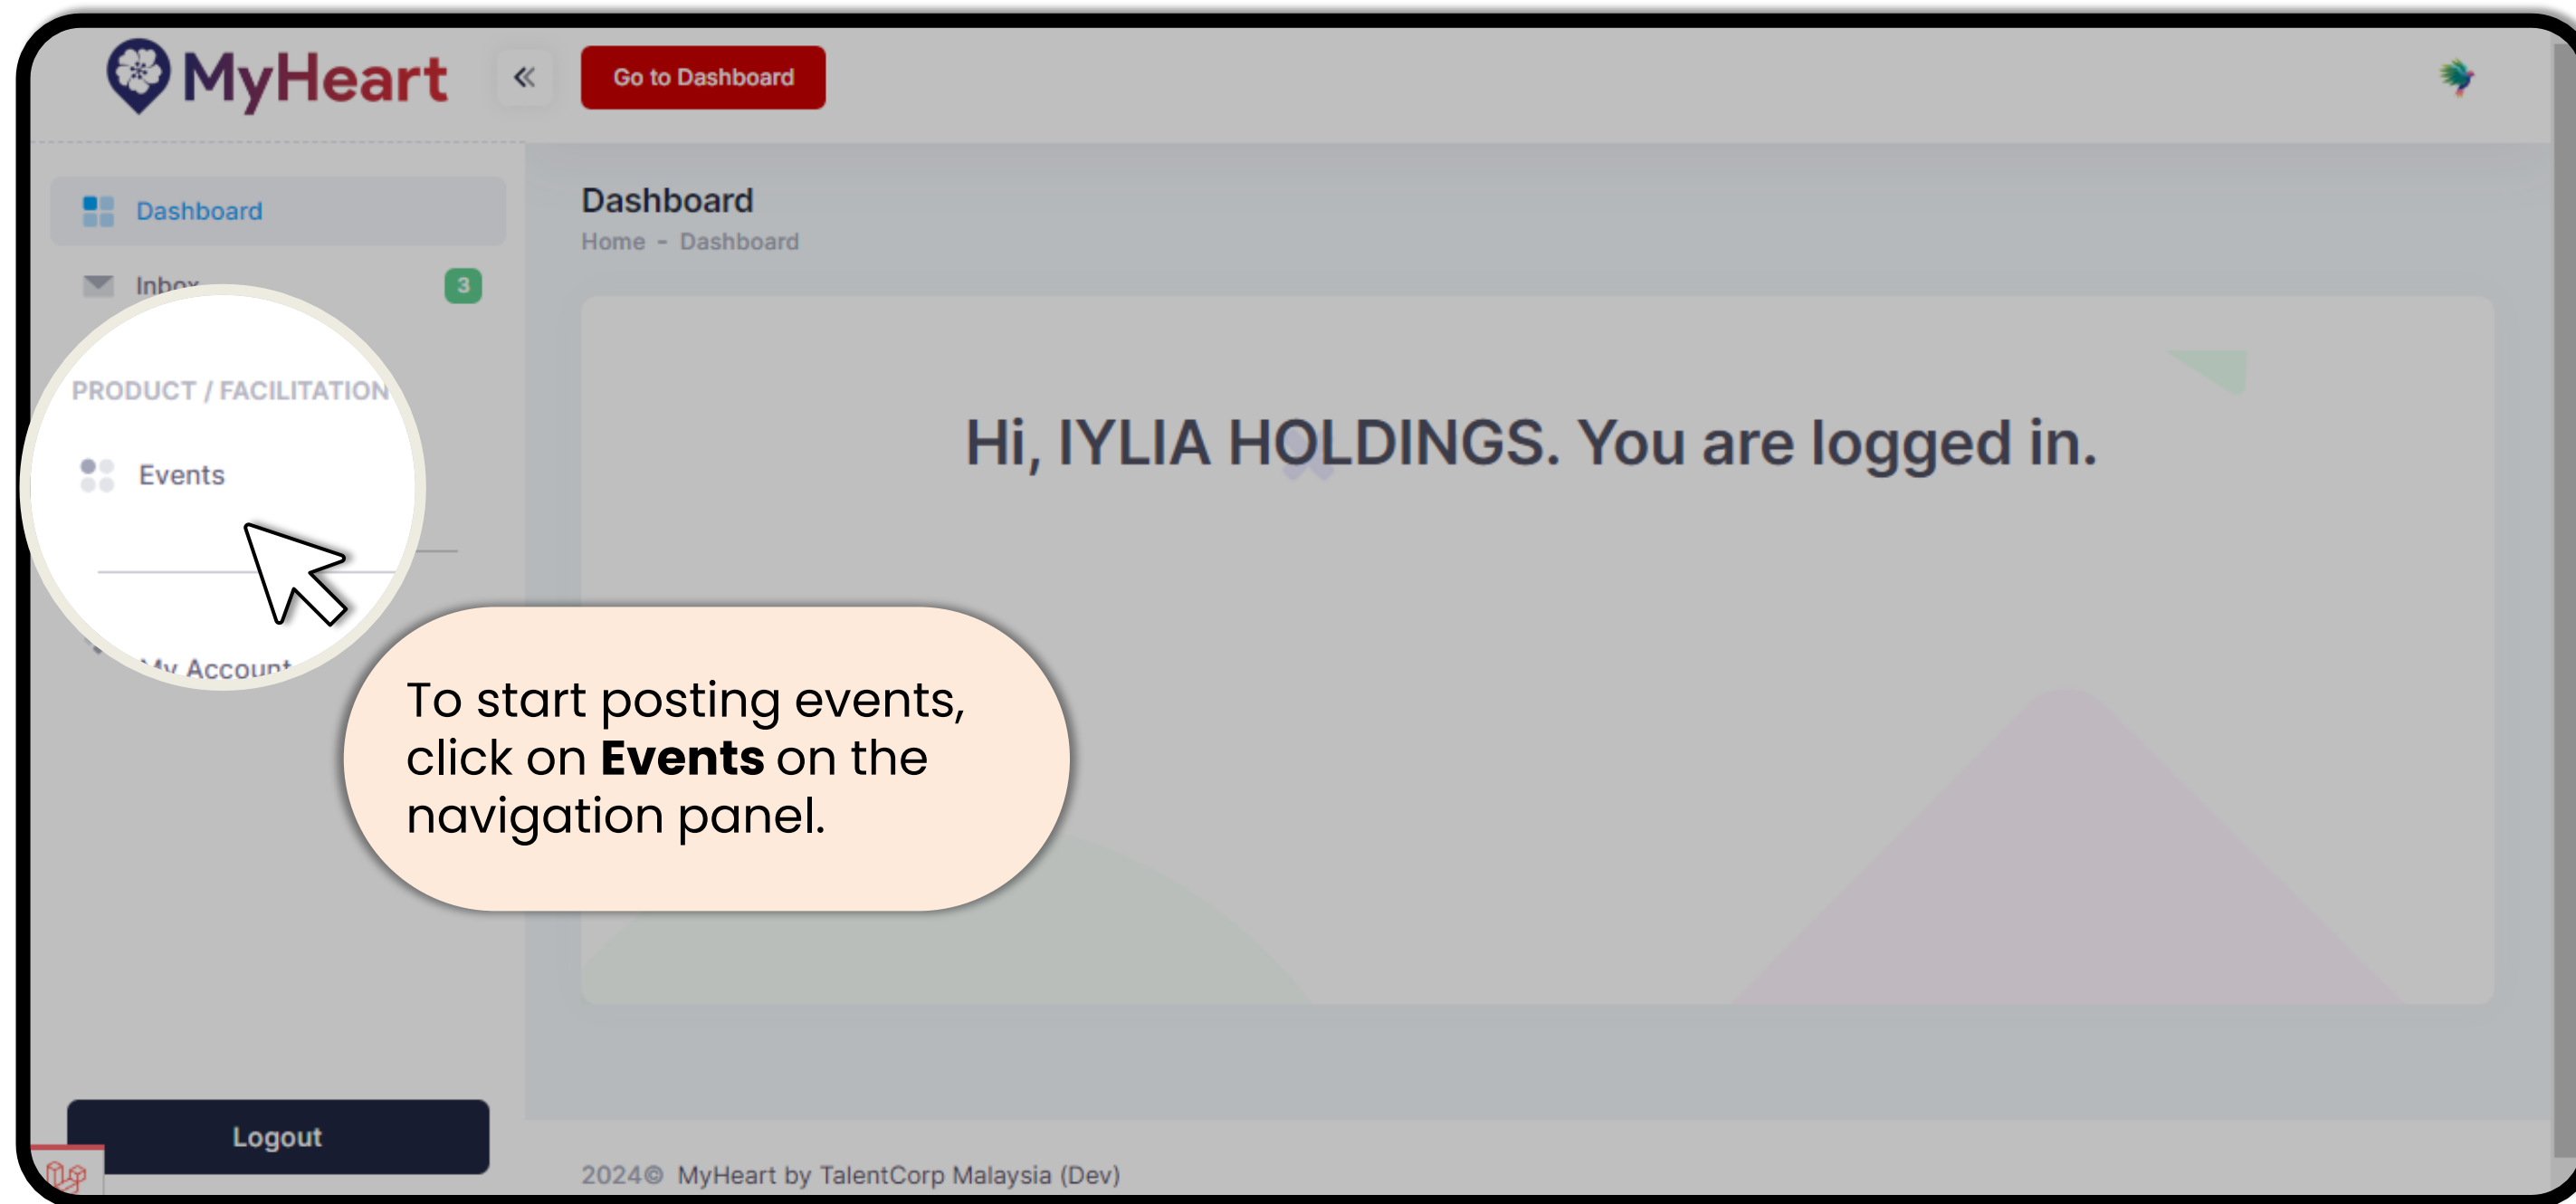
MyHeart

Go to Dashboard

Dashboard

Inbox 3

PRODUCT / FACILITATION

Events

My Account

Logout

Dashboard

Home - Dashboard

Hi, IYLIA HOLDINGS. You are logged in.

To start posting events, click on **Events** on the navigation panel.

2024© MyHeart by TalentCorp Malaysia (Dev)